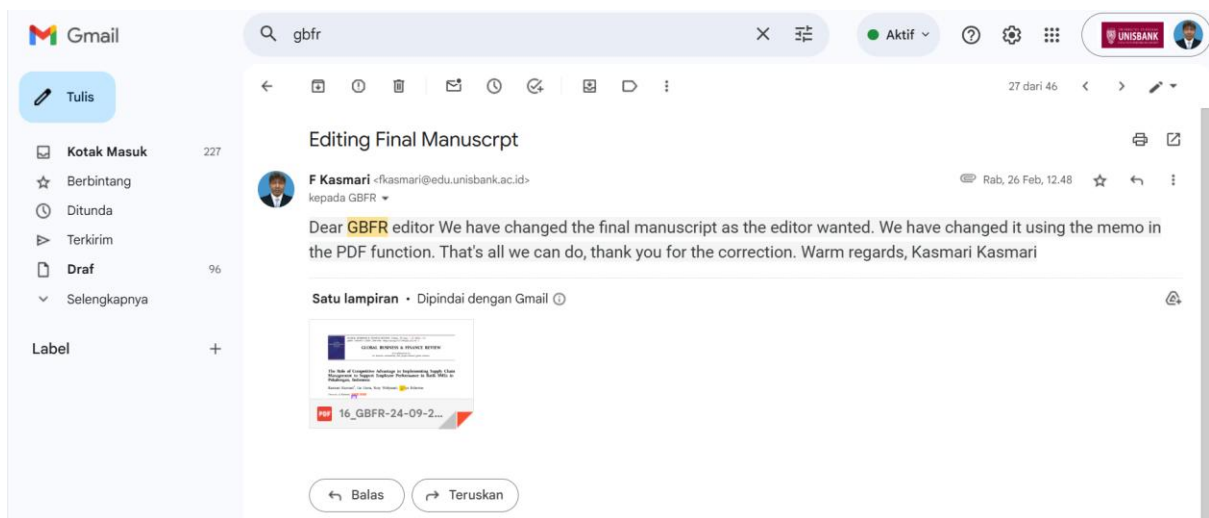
Gmail

gbfr

Aktif

UNISBANK

Tulis

Kotak Masuk 227
Berbintang
Ditunda
Terkirim
Draf 96
Selengkapnya

Label +

27 dari 46

Editing Final Manuscrpt

F Kasmari <fkasmari@edu.unisbank.ac.id>
kepada GBFR

Rab, 26 Feb, 12.48

Dear GBFR editor We have changed the final manuscript as the editor wanted. We have changed it using the memo in the PDF function. That's all we can do, thank you for the correction. Warm regards, Kasmari Kasmari

Satu lampiran • Dipindai dengan Gmail

GLOBAL BUSINESS & FINANCE REVIEW

The Role of Competitive Advantage in Implementing Supply Chain Management to Support Employee Performance in Batik SMEs in Pekalongan, Indonesia

16_GBFR-24-09-2...

Balas

Teruskan